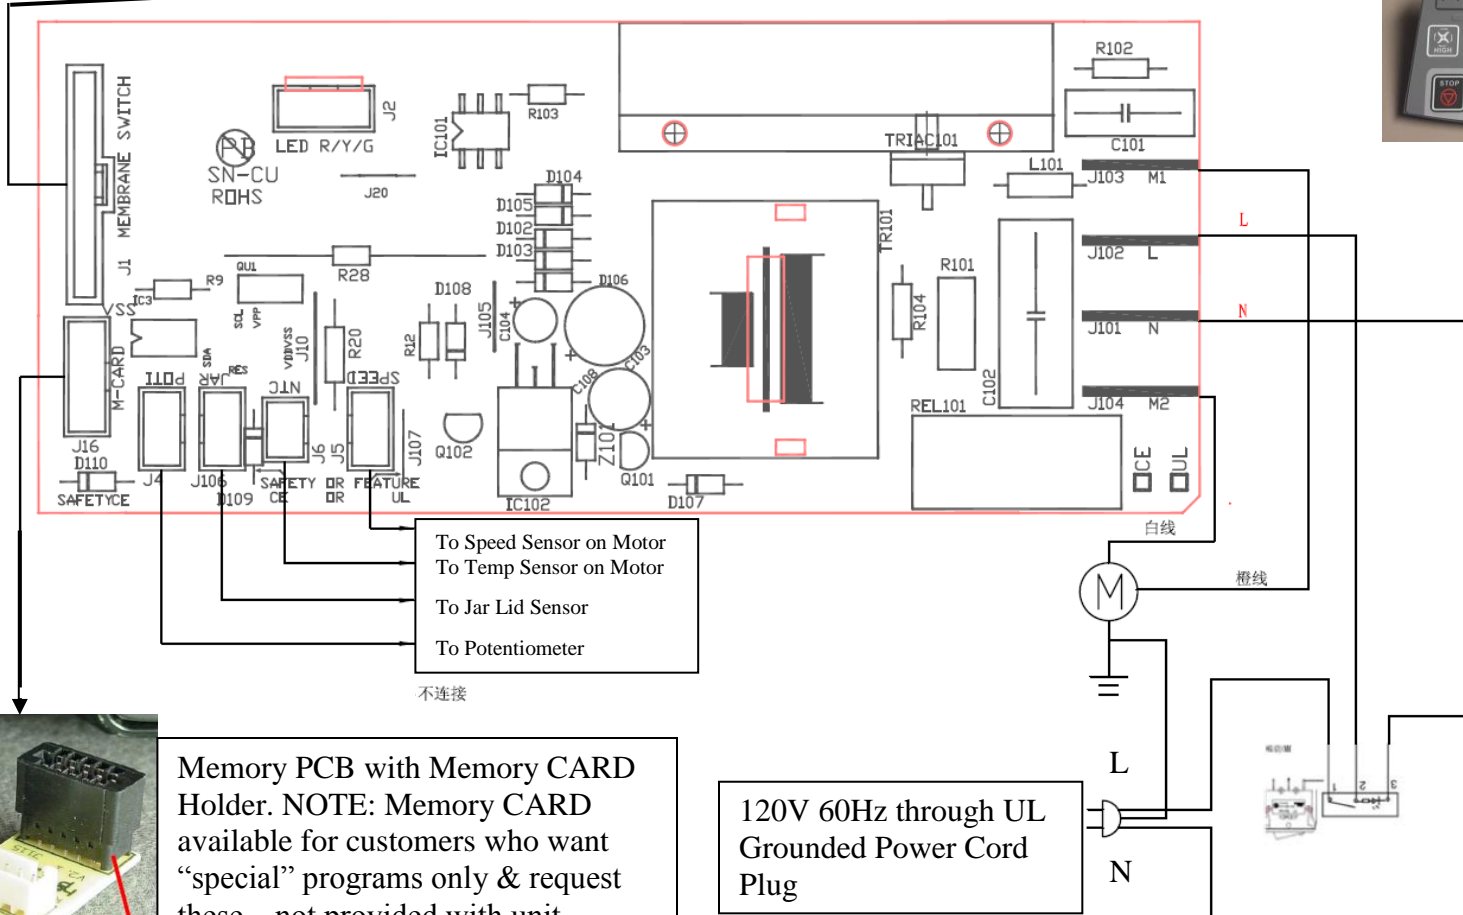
MEMBRANE SWITCH
J1
LED R/Y/G
J2
SN-CU
ROHS
PB
J20
IC101
R103
D104
D105
D102
D103
D106
TRIAC101
R102
C101
L101
J103 M1
J102 L
J101 N
J104 M2
L
N
R9
IC3
QU1
R28
D108
SCL
VPP
VDD
VSS
J10
R20
R12
J105
C104
TR101
R101
R104
C102
REL101
VSS
M-CARD
J16
D110
SAFETYCE
POT1
J4
SDA
RES
JAR
J106
D109
NTC
SAFETY CE
J6
J5
OR
OR
SPEED
FEATURE
UL
J107
Q102
IC102
C108
C103
Z101
Q101
D107
CE
UL
白线
橙线
To Speed Sensor on Motor
To Temp Sensor on Motor
To Jar Lid Sensor
To Potentiometer
不连接
M
L
N
Memory PCB with Memory CARD Holder. NOTE: Memory CARD available for customers who want “special” programs only & request these – not provided with unit
120V 60Hz through UL Grounded Power Cord Plug
HIGH
STOP
1
2
3